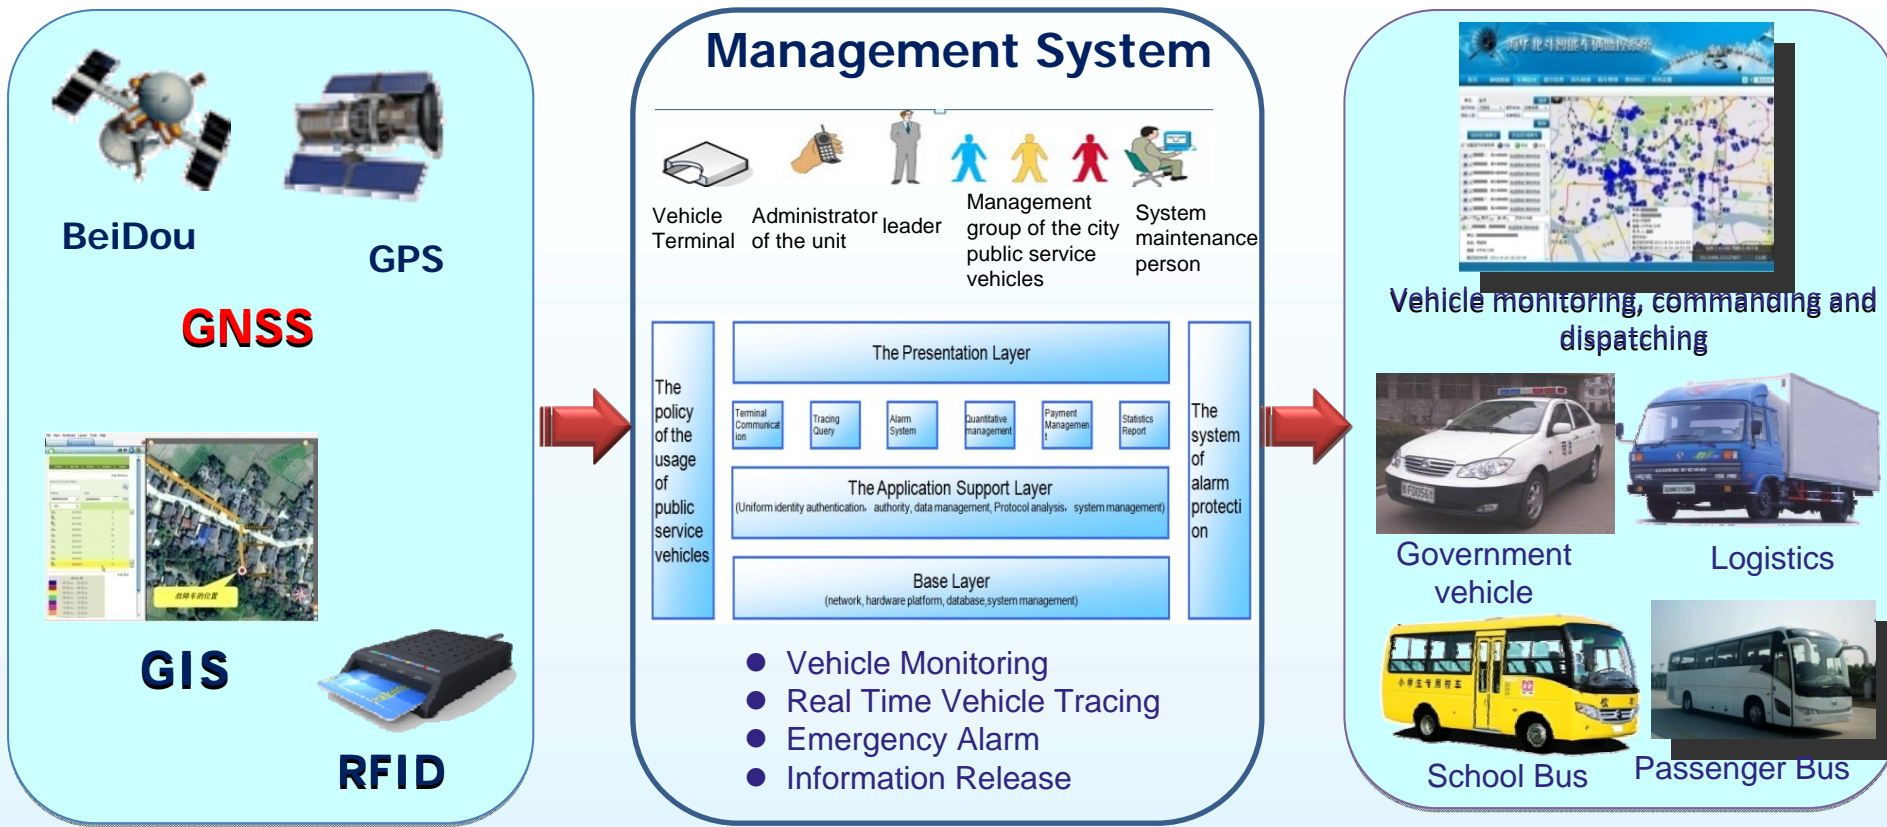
BeiDou

GPS

GNSS

GIS

RFID

Management System

Vehicle Terminal

Administrator of the unit

leader

Management group of the city public service vehicles

System maintenance person

The policy of the usage of public service vehicles

The Presentation Layer

Terminal Communication

Tracing Query

Alarm System

Quantitative management

Payment Management

Statistics Report

The Application Support Layer
(Uniform identity authentication, authority, data management, Protocol analysis, system management)

Base Layer
(network, hardware platform, database, system management)

The system of alarm protection

● Vehicle Monitoring
● Real Time Vehicle Tracing
● Emergency Alarm
● Information Release

Vehicle monitoring, commanding and dispatching

Government vehicle

Logistics

School Bus

Passenger Bus